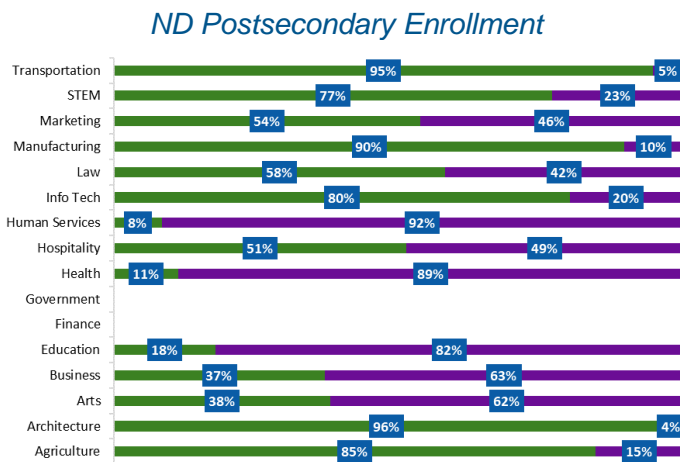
ND Postsecondary Enrollment

| Category | Green | Purple |
|---|---|---|
| Transportation | 95% | 5% |
| STEM | 77% | 23% |
| Marketing | 54% | 46% |
| Manufacturing | 90% | 10% |
| Law | 58% | 42% |
| Info Tech | 80% | 20% |
| Human Services | 8% | 92% |
| Hospitality | 51% | 49% |
| Health | 11% | 89% |
| Government | | |
| Finance | | |
| Education | 18% | 82% |
| Business | 37% | 63% |
| Arts | 38% | 62% |
| Architecture | 96% | 4% |
| Agriculture | 85% | 15% |